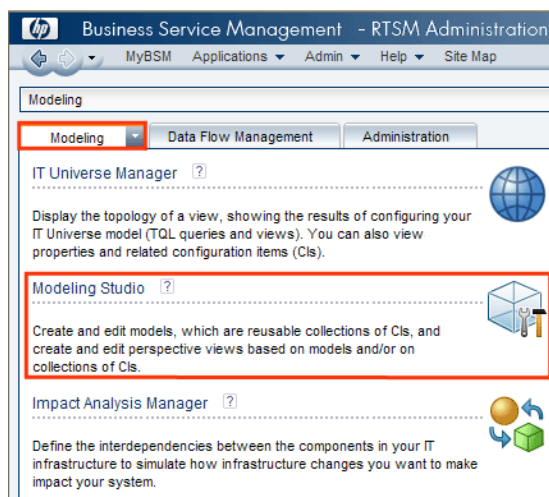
hp Business Service Management - RTSM Administration

MyBSM Applications ▾ Admin ▾ Help ▾ Site Map

Modeling

Modeling | Data Flow Management | Administration

IT Universe Manager ?

Display the topology of a view, showing the results of configuring your IT Universe model (TQL queries and views). You can also view properties and related configuration items (CIs).

Modeling Studio ?

Create and edit models, which are reusable collections of CIs, and create and edit perspective views based on models and/or on collections of CIs.

Impact Analysis Manager ?

Define the interdependencies between the components in your IT infrastructure to simulate how infrastructure changes you want to make impact your system.